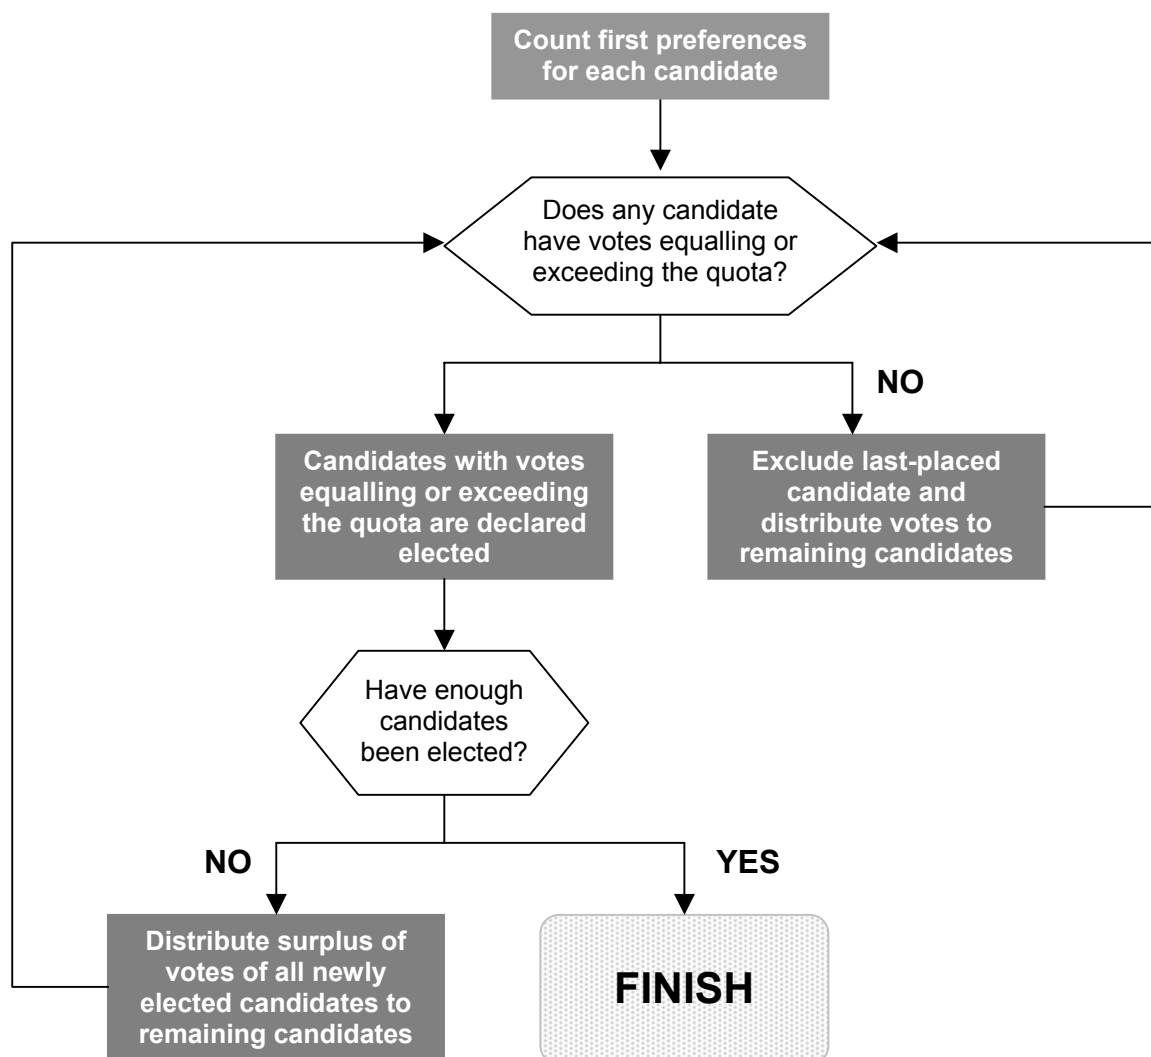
Count first preferences for each candidate

Does any candidate have votes equalling or exceeding the quota?

NO

Candidates with votes equalling or exceeding the quota are declared elected

Exclude last-placed candidate and distribute votes to remaining candidates

Have enough candidates been elected?

NO

YES

Distribute surplus of votes of all newly elected candidates to remaining candidates

FINISH